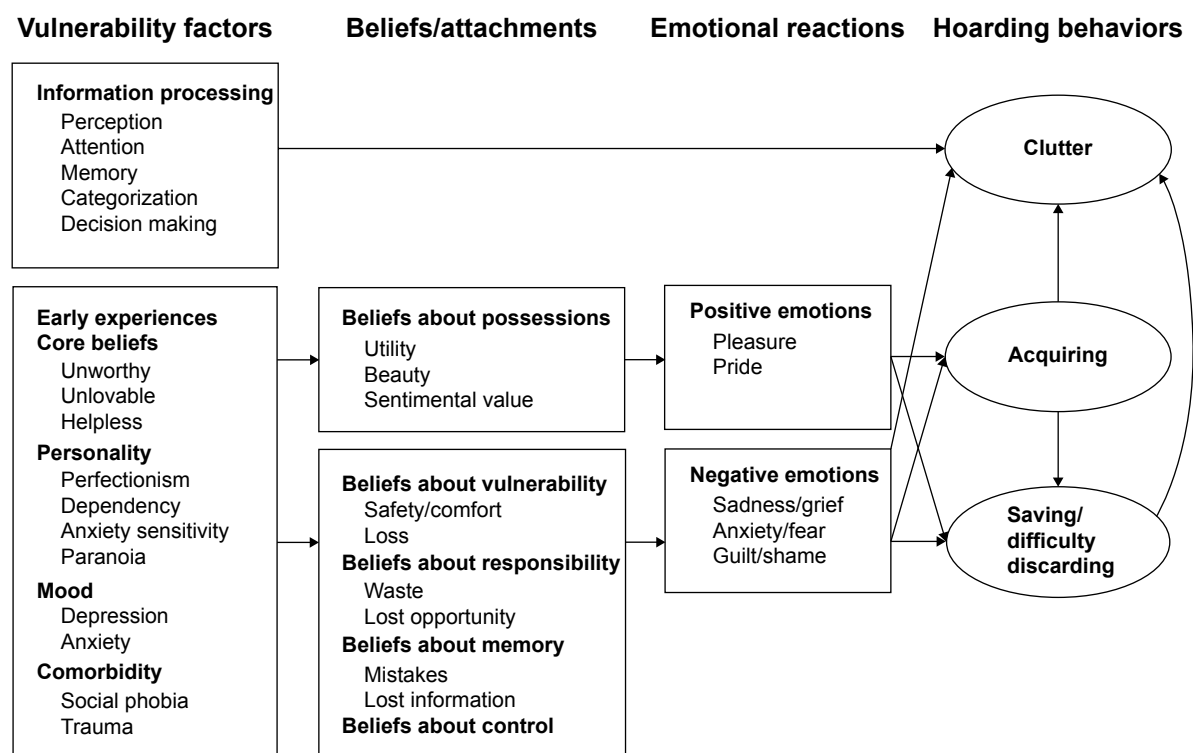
Vulnerability factors

Beliefs/attachments

Emotional reactions

Hoarding behaviors

Information processing
Perception
Attention
Memory
Categorization
Decision making

Early experiences
Core beliefs
Unworthy
Unlovable
Helpless
Personality
Perfectionism
Dependency
Anxiety sensitivity
Paranoia
Mood
Depression
Anxiety
Comorbidity
Social phobia
Trauma

Beliefs about possessions
Utility
Beauty
Sentimental value

Beliefs about vulnerability
Safety/comfort
Loss
Beliefs about responsibility
Waste
Lost opportunity
Beliefs about memory
Mistakes
Lost information
Beliefs about control

Positive emotions
Pleasure
Pride

Negative emotions
Sadness/grief
Anxiety/fear
Guilt/shame

Clutter

Acquiring

Saving/ difficulty discarding